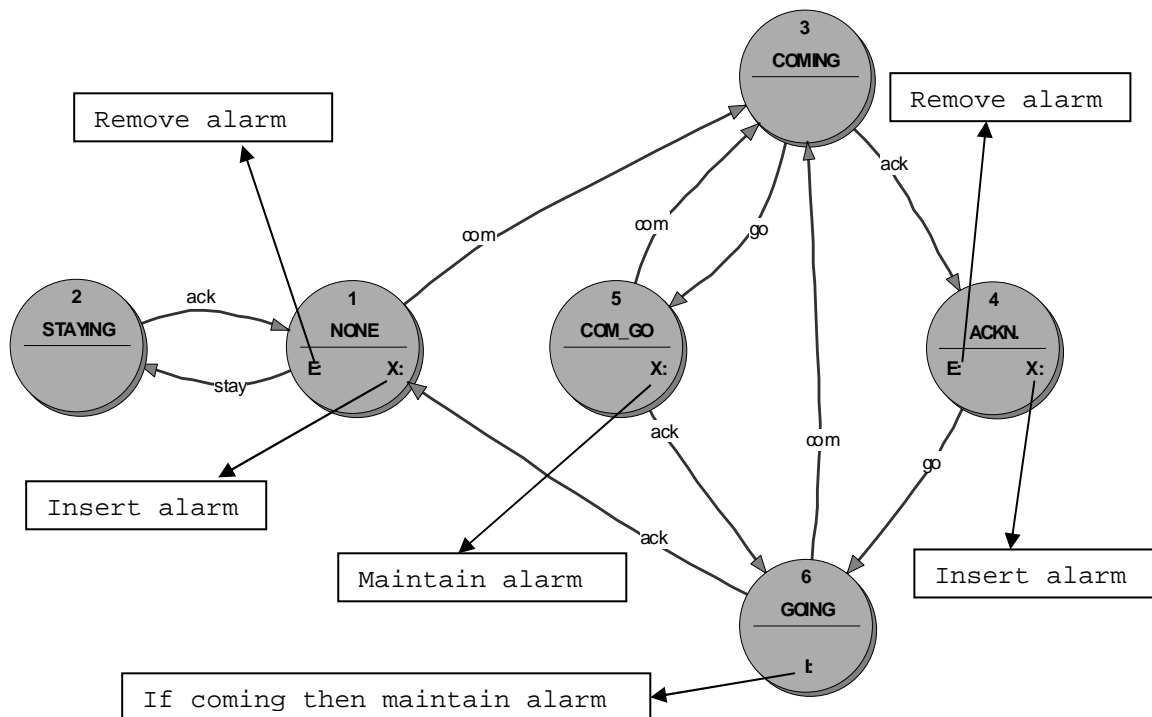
3
COMING

Remove alarm

Remove alarm

ack

com

com

go

2
STAYING

ack

stay

1
NONE
E: X:

5
COM_GO
X:

4
ACKN.
E: X:

ack

com

go

Insert alarm

ack

Maintain alarm

Insert alarm

6
GOING
I:

If coming then maintain alarm